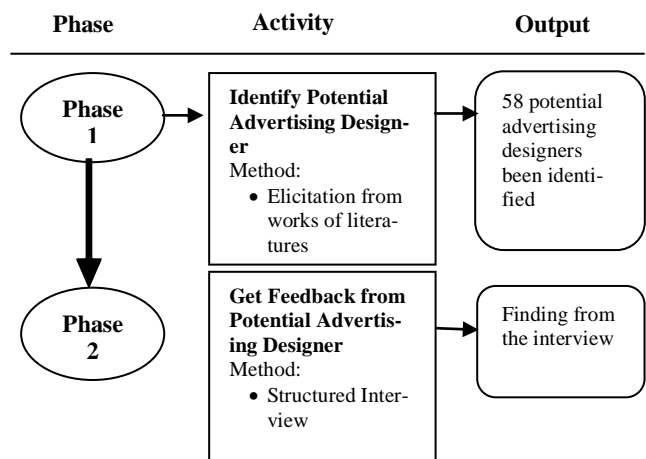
| Phase | Activity | Output |
|---|---|---|
| Phase 1 | **Identify Potential Advertising Designer**<br>Method:<br>• Elicitation from works of literatures | 58 potential advertising designers been identified |
| Phase 2 | **Get Feedback from Potential Advertising Designer**<br>Method:<br>• Structured Interview | Finding from the interview |